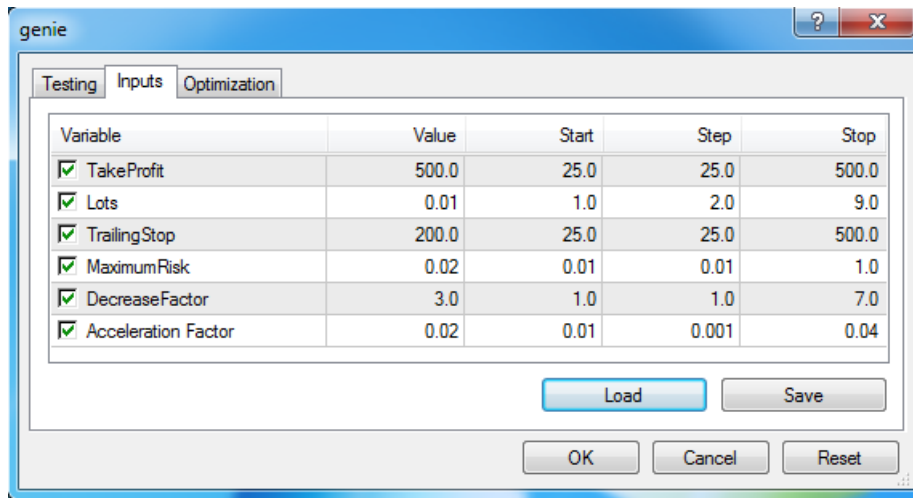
genie

?

X

Testing

Inputs

Optimization

| Variable | Value | Start | Step | Stop |
|---|---|---|---|---|
| ☑ TakeProfit | 500.0 | 25.0 | 25.0 | 500.0 |
| ☑ Lots | 0.01 | 1.0 | 2.0 | 9.0 |
| ☑ TrailingStop | 200.0 | 25.0 | 25.0 | 500.0 |
| ☑ MaximumRisk | 0.02 | 0.01 | 0.01 | 1.0 |
| ☑ DecreaseFactor | 3.0 | 1.0 | 1.0 | 7.0 |
| ☑ Acceleration Factor | 0.02 | 0.01 | 0.001 | 0.04 |

Load

Save

OK

Cancel

Reset